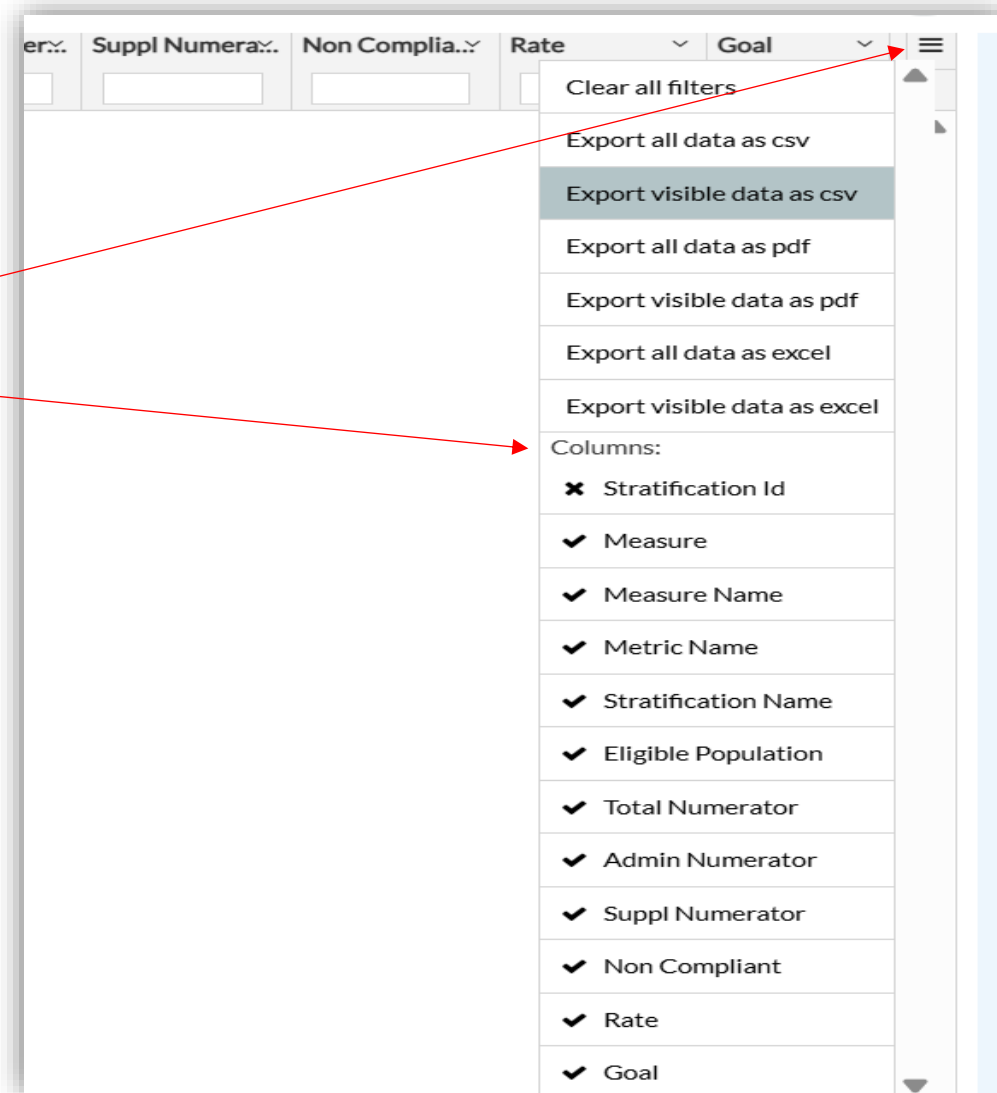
er... Suppl Numera... Non Complia... Rate Goal

Clear all filters

Export all data as csv

Export visible data as csv

Export all data as pdf

Export visible data as pdf

Export all data as excel

Export visible data as excel

Columns:

✖ Stratification Id

✔ Measure

✔ Measure Name

✔ Metric Name

✔ Stratification Name

✔ Eligible Population

✔ Total Numerator

✔ Admin Numerator

✔ Suppl Numerator

✔ Non Compliant

✔ Rate

✔ Goal